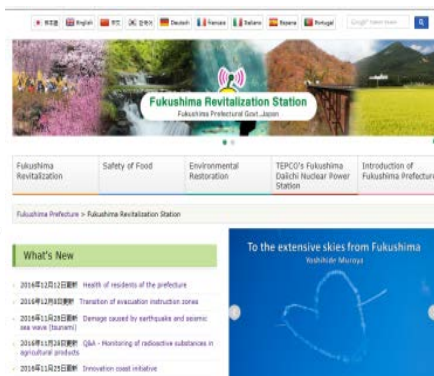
日本語 English 中文 한국어 Deutsch Français Italiano Espana Portugal

Fukushima Revitalization Station
Fukushima Prefectural Govt. Japan

Fukushima Revitalization | Safety of Food | Environmental Restoration | TEPCO's Fukushima Daiichi Nuclear Power Station | Introduction of Fukushima Prefecture

Fukushima Prefecture > Fukushima Revitalization Station

What's New

2016年12月12日更新 Health of residents of the prefecture
2016年12月8日更新 Transition of evacuation instruction zones
2016年11月28日更新 Damage caused by earthquake and seismic sea wave (tsunami)
2016年11月24日更新 Q&A - Monitoring of radioactive substances in agricultural products
2016年11月25日更新 Innovation coast initiative

To the extensive skies from Fukushima
Yoshihide Muroya